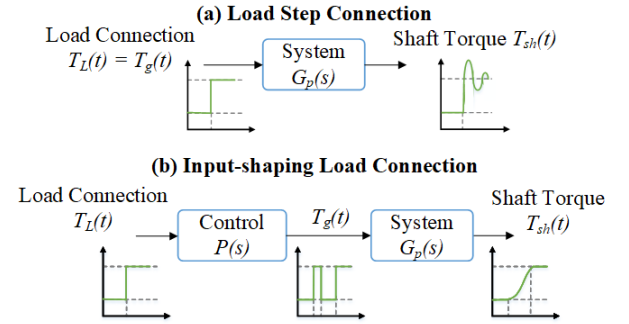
(a) Load Step Connection

Load Connection
$T_L(t) = T_g(t)$

System
$G_p(s)$

Shaft Torque $T_{sh}(t)$

(b) Input-shaping Load Connection

Load Connection
$T_L(t)$

Control
$P(s)$

$T_g(t)$

System
$G_p(s)$

Shaft Torque
$T_{sh}(t)$